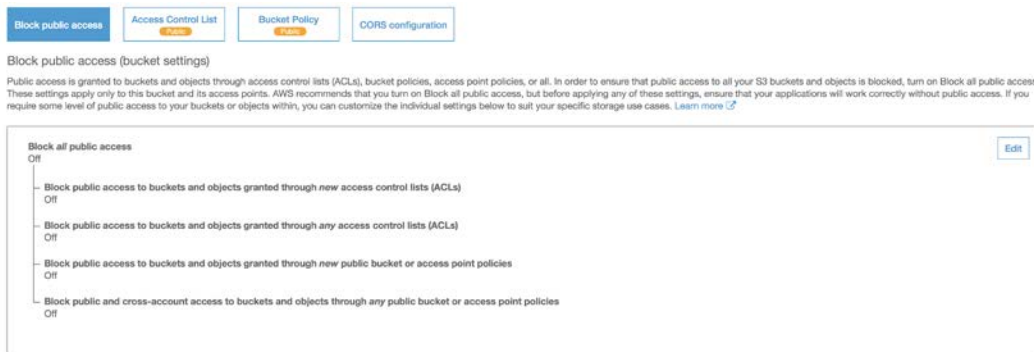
Block public access

Access Control List
Public

Bucket Policy
Public

CORS configuration

Block public access (bucket settings)

Public access is granted to buckets and objects through access control lists (ACLs), bucket policies, access point policies, or all. In order to ensure that public access to all your S3 buckets and objects is blocked, turn on Block all public access. These settings apply only to this bucket and its access points. AWS recommends that you turn on Block all public access, but before applying any of these settings, ensure that your applications will work correctly without public access. If you require some level of public access to your buckets or objects within, you can customize the individual settings below to suit your specific storage use cases. Learn more

Block *all* public access
Off

Edit

Block public access to buckets and objects granted through *new* access control lists (ACLs)
Off

Block public access to buckets and objects granted through *any* access control lists (ACLs)
Off

Block public access to buckets and objects granted through *new* public bucket or access point policies
Off

Block public and cross-account access to buckets and objects through *any* public bucket or access point policies
Off